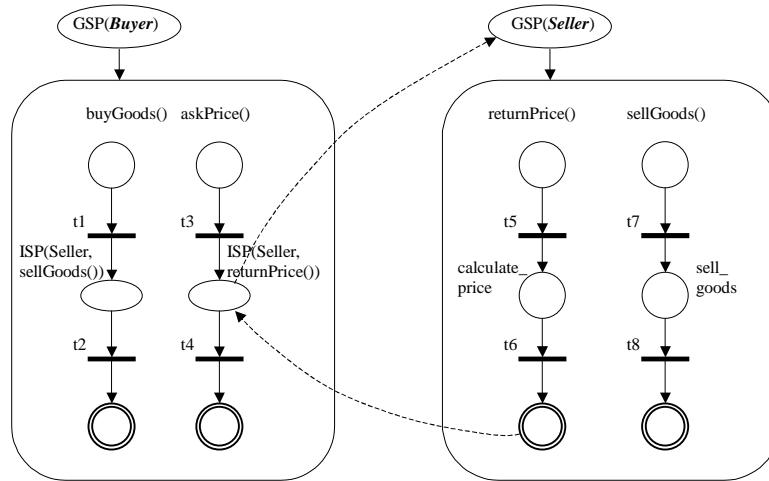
GSP(***Buyer***)

buyGoods() askPrice()

t1

ISP(Seller, sellGoods())

t2

t3

ISP(Seller, returnPrice())

t4

GSP(***Seller***)

returnPrice() sellGoods()

t5

calculate\_ price

t6

t7

sell\_ goods

t8